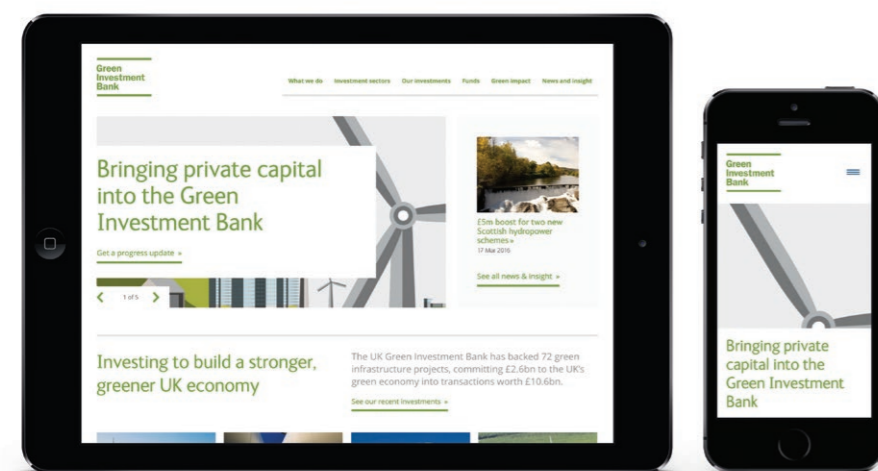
Green Investment Bank

What we do Investment sectors Our investments Funds Green impact News and insight

Bringing private capital into the Green Investment Bank

Get a progress update »

1 of 5

£5m boost for two new Scottish hydropower schemes »
17 Mar 2016

See all news & insight »

Investing to build a stronger, greener UK economy

The UK Green Investment Bank has backed 72 green infrastructure projects, committing £2.6bn to the UK's green economy into transactions worth £10.6bn.

See our recent investments »

Green Investment Bank

Bringing private capital into the Green Investment Bank